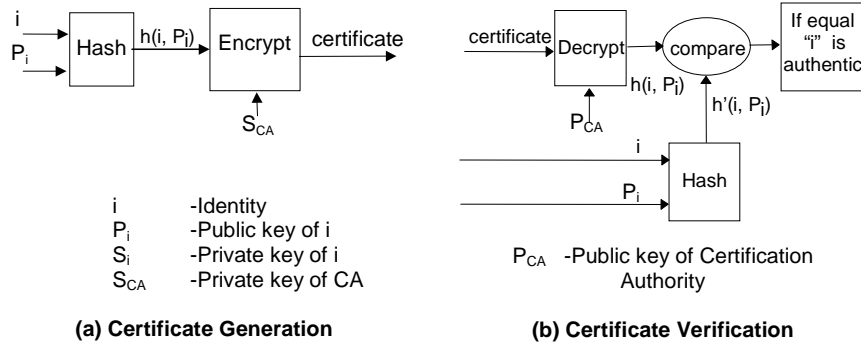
i

$P_i$

Hash

$h(i, P_i)$

Encrypt

certificate

$S_{CA}$

i -Identity

$P_i$ -Public key of i

$S_i$ -Private key of i

$S_{CA}$ -Private key of CA

(a) Certificate Generation

certificate

Decrypt

compare

If equal "i" is authentic

$h(i, P_i)$

$P_{CA}$

$h'(i, P_i)$

i

$P_i$

Hash

$P_{CA}$ -Public key of Certification Authority

(b) Certificate Verification